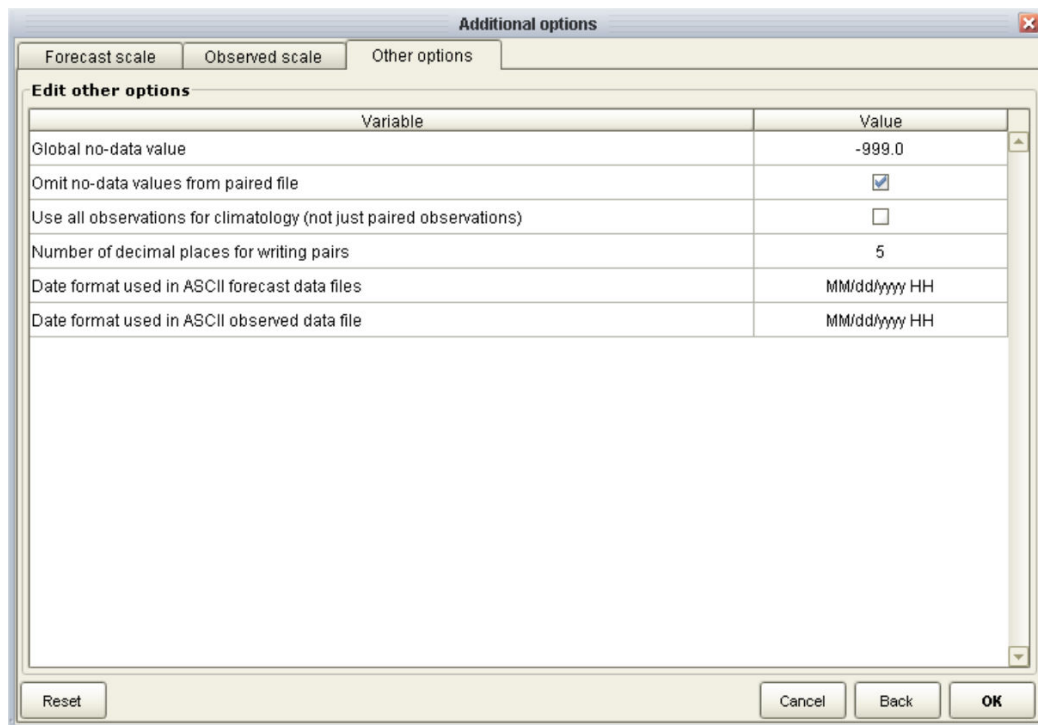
Additional options

Forecast scale | Observed scale | Other options

Edit other options

| Variable | Value |
|---|---|
| Global no-data value | -999.0 |
| Omit no-data values from paired file | ☑ |
| Use all observations for climatology (not just paired observations) | ☐ |
| Number of decimal places for writing pairs | 5 |
| Date format used in ASCII forecast data files | MM/dd/yyyy HH |
| Date format used in ASCII observed data file | MM/dd/yyyy HH |

Reset

Cancel Back OK